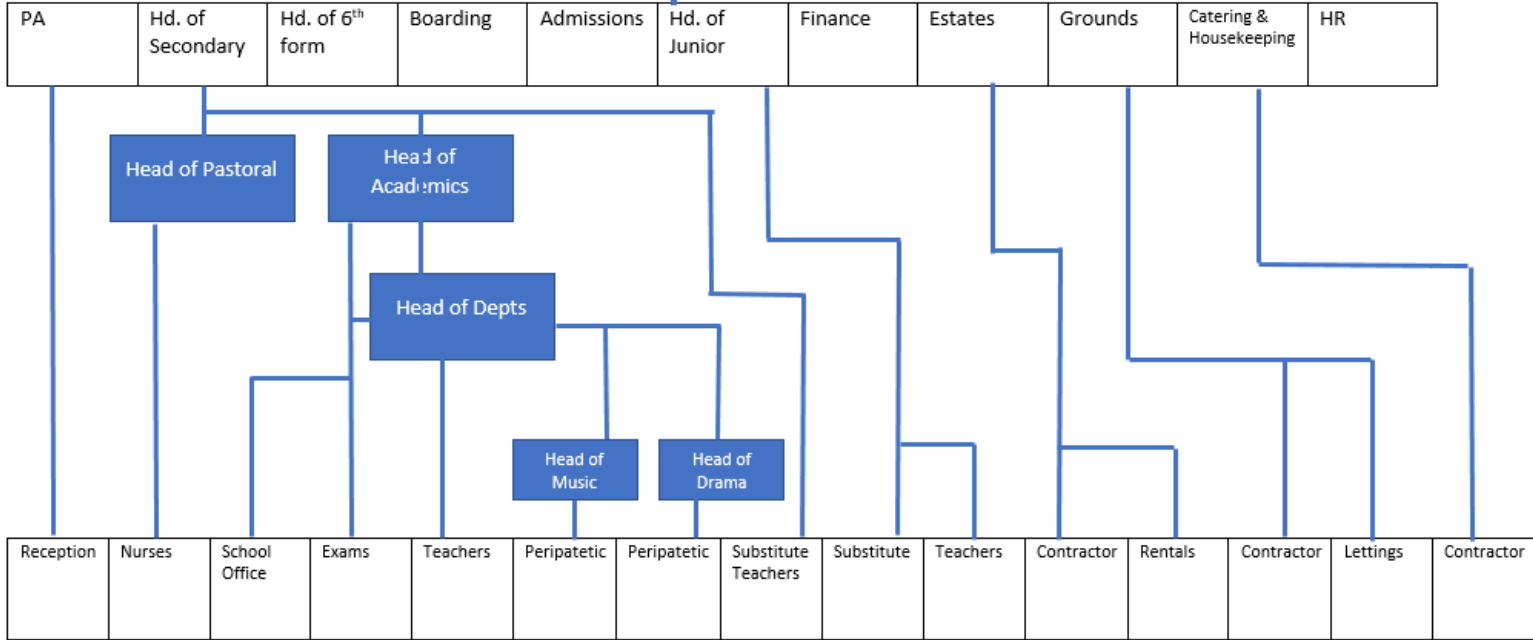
| PA | Hd. of Secondary | Hd. of 6$^{th}$ form | Boarding | Admissions | Hd. of Junior | Finance | Estates | Grounds | Catering & Housekeeping | HR |
|---|---|---|---|---|---|---|---|---|---|---|

Head of Pastoral

Head of Academics

Head of Depts

Head of Music

Head of Drama

| Reception | Nurses | School Office | Exams | Teachers | Peripatetic | Peripatetic | Substitute Teachers | Substitute | Teachers | Contractor | Rentals | Contractor | Lettings | Contractor |
|---|---|---|---|---|---|---|---|---|---|---|---|---|---|---|